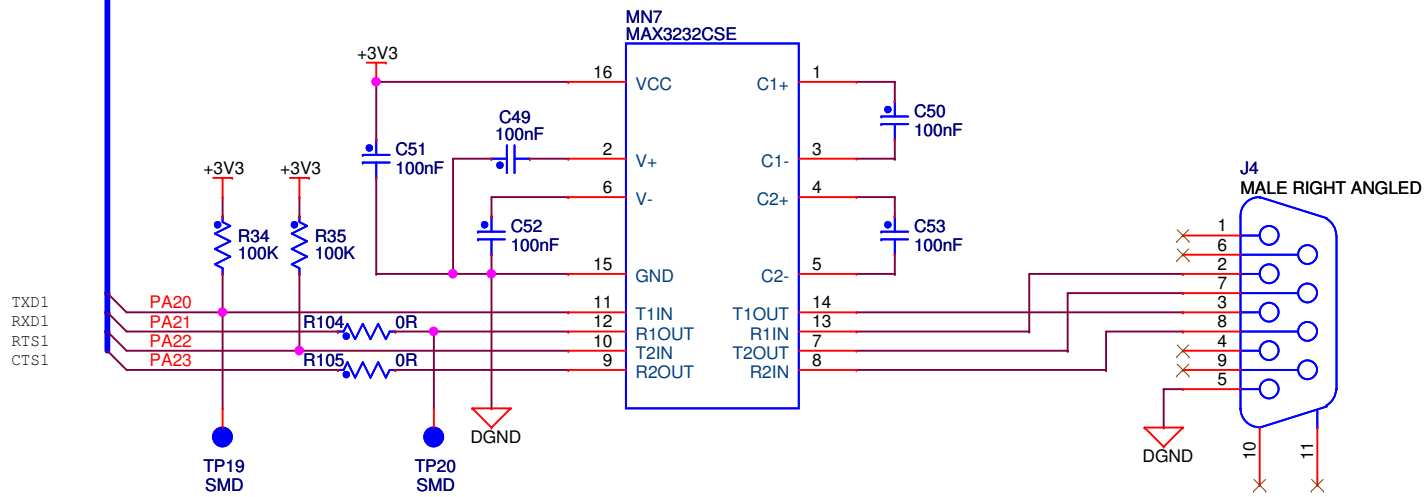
MN7
MAX3232CSE

+3V3
16 VCC
1 C1+
C50
100nF
C49
100nF
C51
100nF
2 V+
3 C1-
6 V-
4 C2+
C52
100nF
C53
100nF
+3V3
+3V3
R34
100K
R35
100K
15 GND
5 C2-

J4
MALE RIGHT ANGLED
1
6
2
7
3
8
4
9
5

TXD1 PA20
RXD1 PA21
RTS1 PA22
CTS1 PA23

11 T1IN
12 R1OUT
10 T2IN
9 R2OUT
T1OUT 14
R1IN 13
T2OUT 7
R2IN 8

R104 0R
R105 0R

DGND
DGND

TP19
SMD
TP20
SMD

10
11